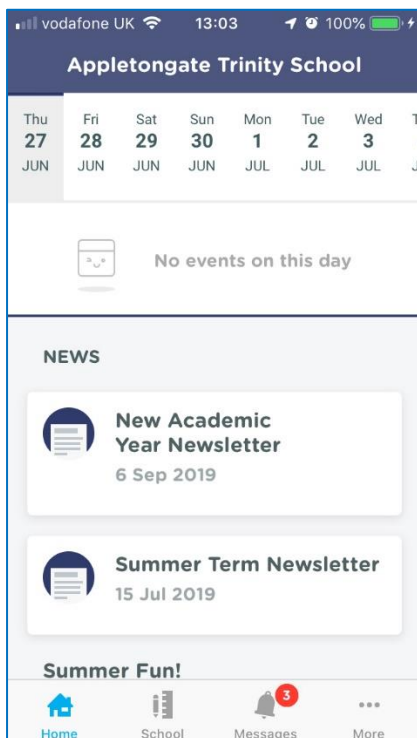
vodafone UK 13:03 100%

Appletongate Trinity School

| Thu | Fri | Sat | Sun | Mon | Tue | Wed | T |
|---|---|---|---|---|---|---|---|
| 27 | 28 | 29 | 30 | 1 | 2 | 3 | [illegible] |
| JUN | JUN | JUN | JUN | JUL | JUL | JUL | J |

No events on this day

NEWS

New Academic Year Newsletter
6 Sep 2019

Summer Term Newsletter
15 Jul 2019

Summer Fun!

Home School 3 Messages More